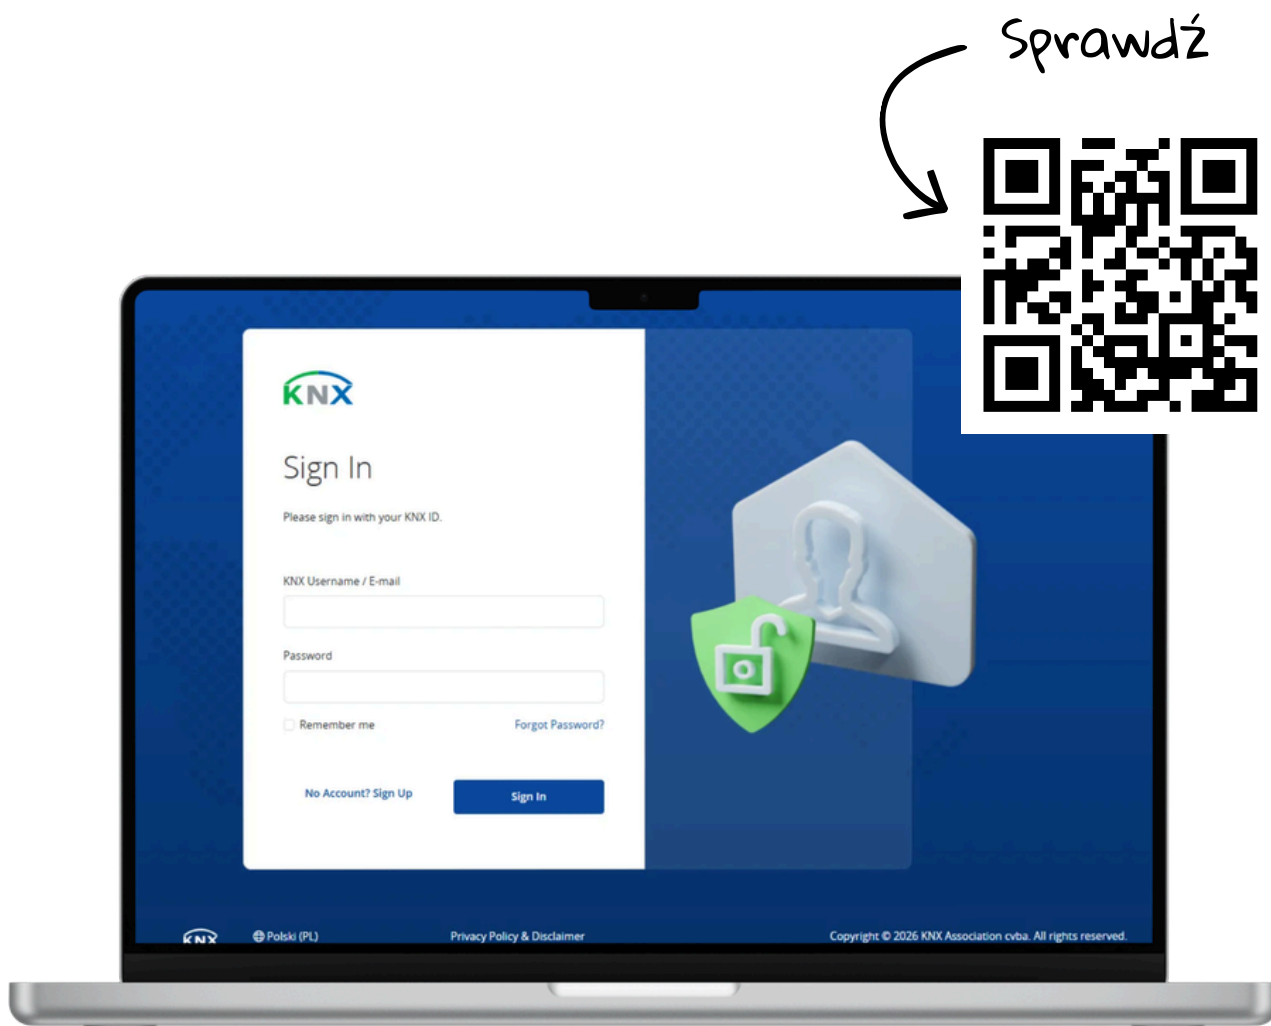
Sprawdź

KNX

Sign In

Please sign in with your KNX ID.

KNX Username / E-mail

Password

Remember me

Forgot Password?

No Account? Sign Up

Sign In

KNX

Polski (PL)

Privacy Policy & Disclaimer

Copyright © 2026 KNX Association cvba. All rights reserved.